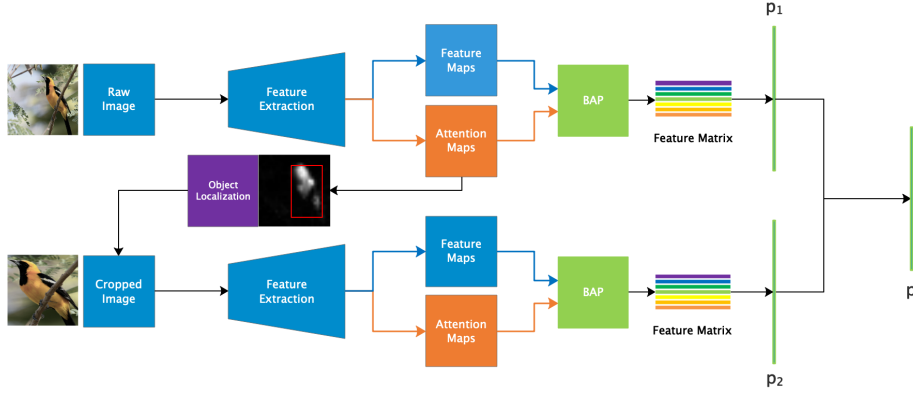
$p_1$

Raw Image

Feature Extraction

Feature Maps

Attention Maps

BAP

Feature Matrix

Object Localization

Cropped Image

Feature Extraction

Feature Maps

Attention Maps

BAP

Feature Matrix

$p_2$

p